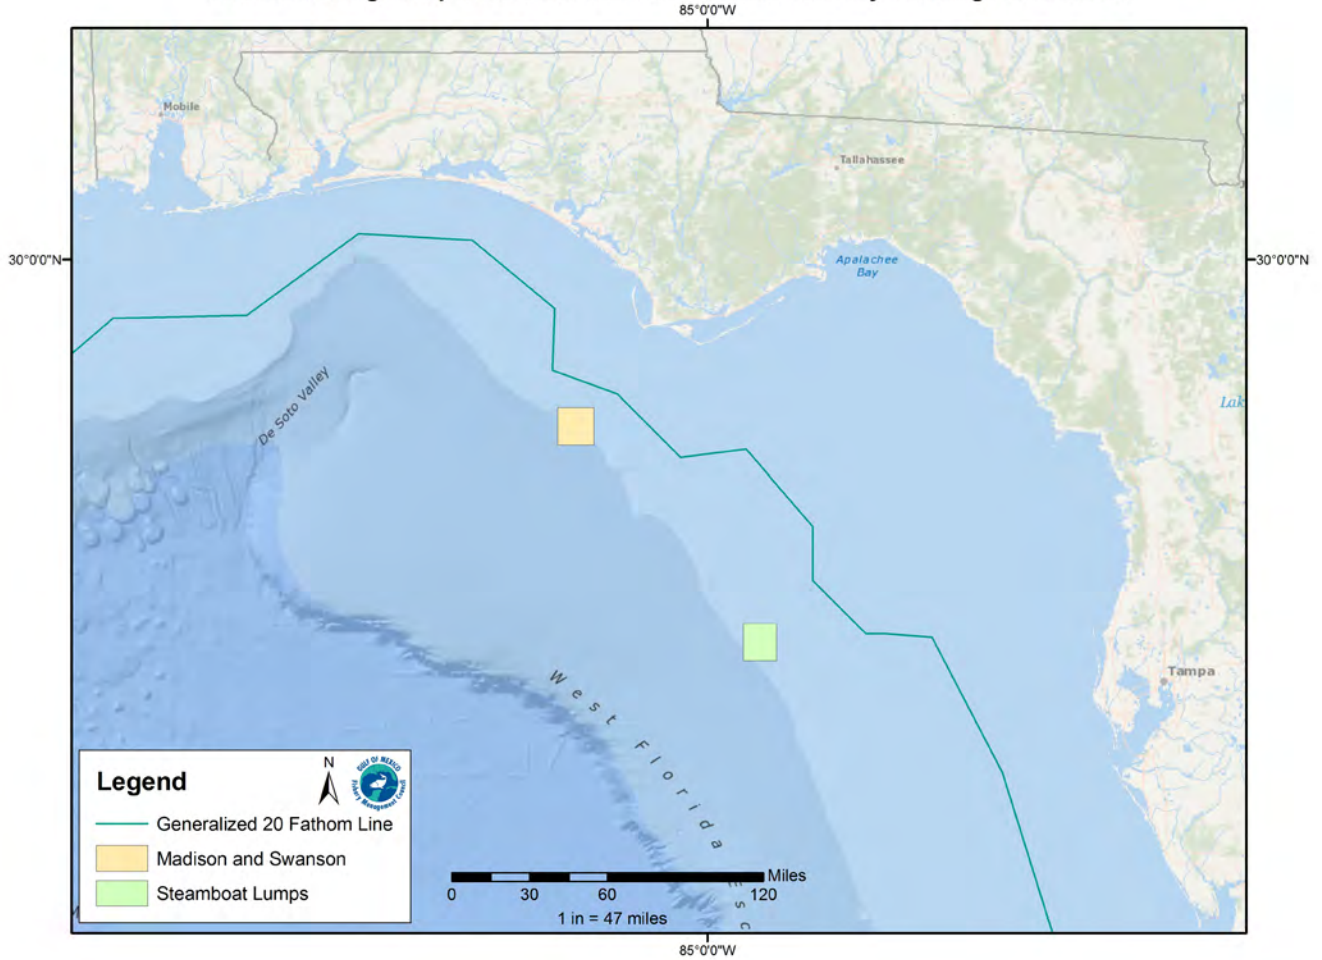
85°0'0"W

Mobile

Tallahassee

30°0'0"N

30°0'0"N

Apalachee Bay

De Soto Valley

Lak

Tampa

West Florida

Esc

Legend

N

GULF OF MEXICO Fishery Management Council

Generalized 20 Fathom Line

Madison and Swanson

Steamboat Lumps

Miles

0 30 60 120

1 in = 47 miles

85°0'0"W